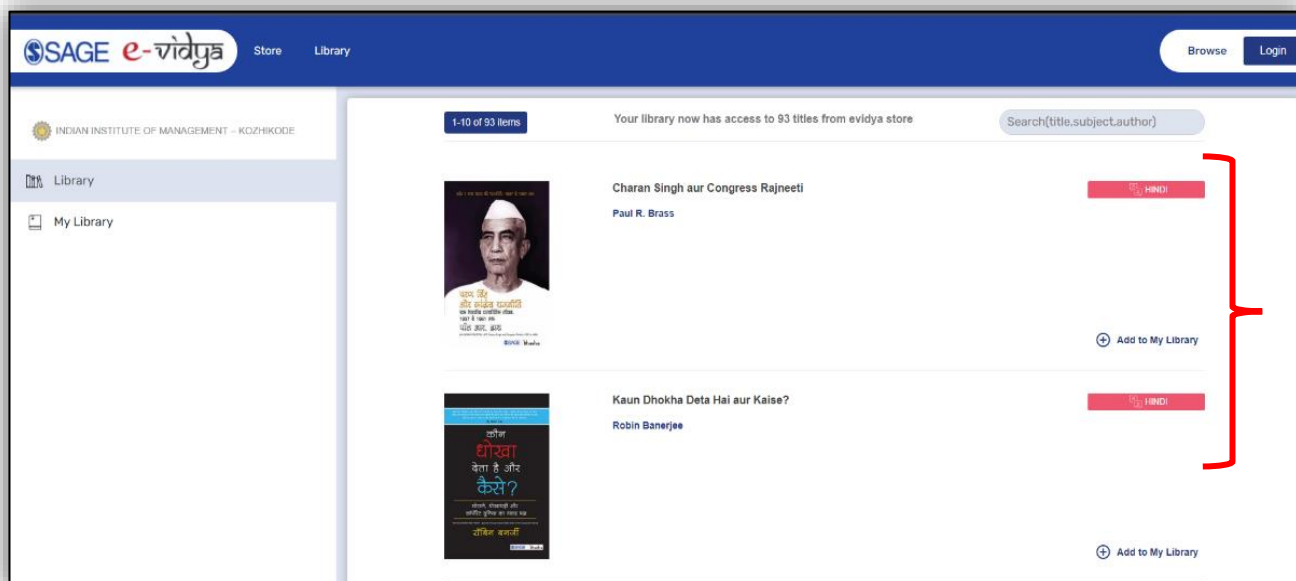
SAGE e-vidya Store Library

Browse Login

INDIAN INSTITUTE OF MANAGEMENT – KOZHIKODE

Library

My Library

1-10 of 93 Items

Your library now has access to 93 titles from evidya store

Search(title,subject,author)

चरण सिंह और कांग्रेस राजनीति

पॉल आर. ब्रास

Charan Singh aur Congress Rajneeti

Paul R. Brass

HINDI

Add to My Library

कौन धोखा देता है और कैसे?

रॉबिन बनर्जी

Kaun Dhokha Deta Hai aur Kaise?

Robin Banerjee

HINDI

Add to My Library